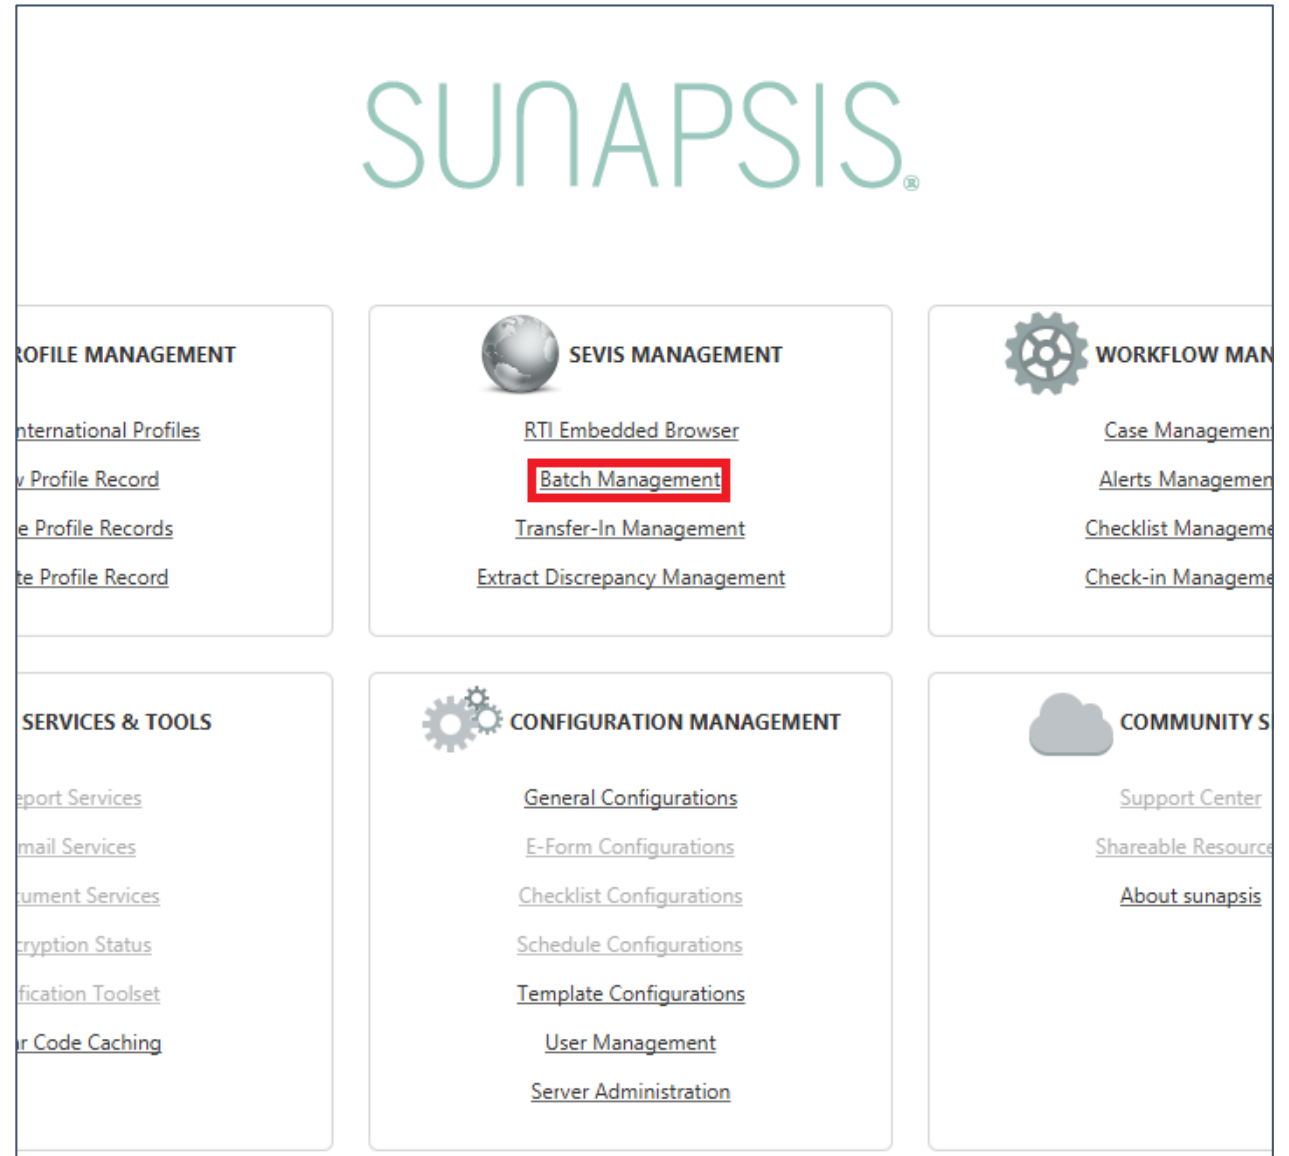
SUNAPSIS®

ROFILE MANAGEMENT

nternational Profiles

Profile Record

e Profile Records

te Profile Record

SEVIS MANAGEMENT

RTI Embedded Browser

Batch Management

Transfer-In Management

Extract Discrepancy Management

WORKFLOW MAN

Case Managemen

Alerts Managemen

Checklist Manageme

Check-in Manageme

SERVICES & TOOLS

eport Services

mail Services

ument Services

cryption Status

fication Toolset

r Code Caching

CONFIGURATION MANAGEMENT

General Configurations

E-Form Configurations

Checklist Configurations

Schedule Configurations

Template Configurations

User Management

Server Administration

COMMUNITY S

Support Center

Shareable Resource

About sunapsis